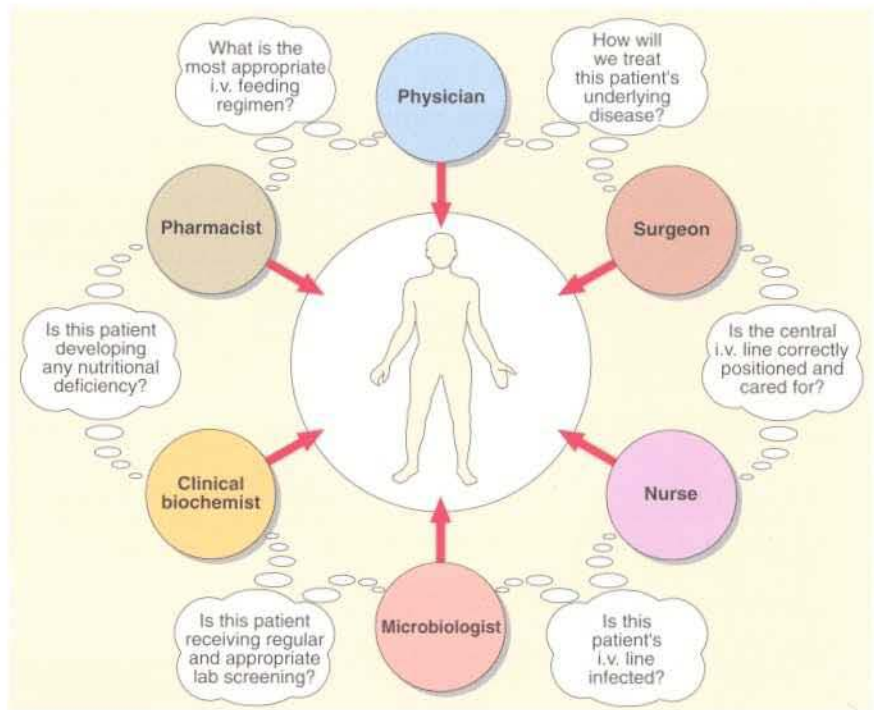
What is the most appropriate i.v. feeding regimen?

Physician

How will we treat this patient's underlying disease?

Pharmacist

Surgeon

Is this patient developing any nutritional deficiency?

Is the central i.v. line correctly positioned and cared for?

Clinical biochemist

Nurse

Is this patient receiving regular and appropriate lab screening?

Microbiologist

Is this patient's i.v. line infected?